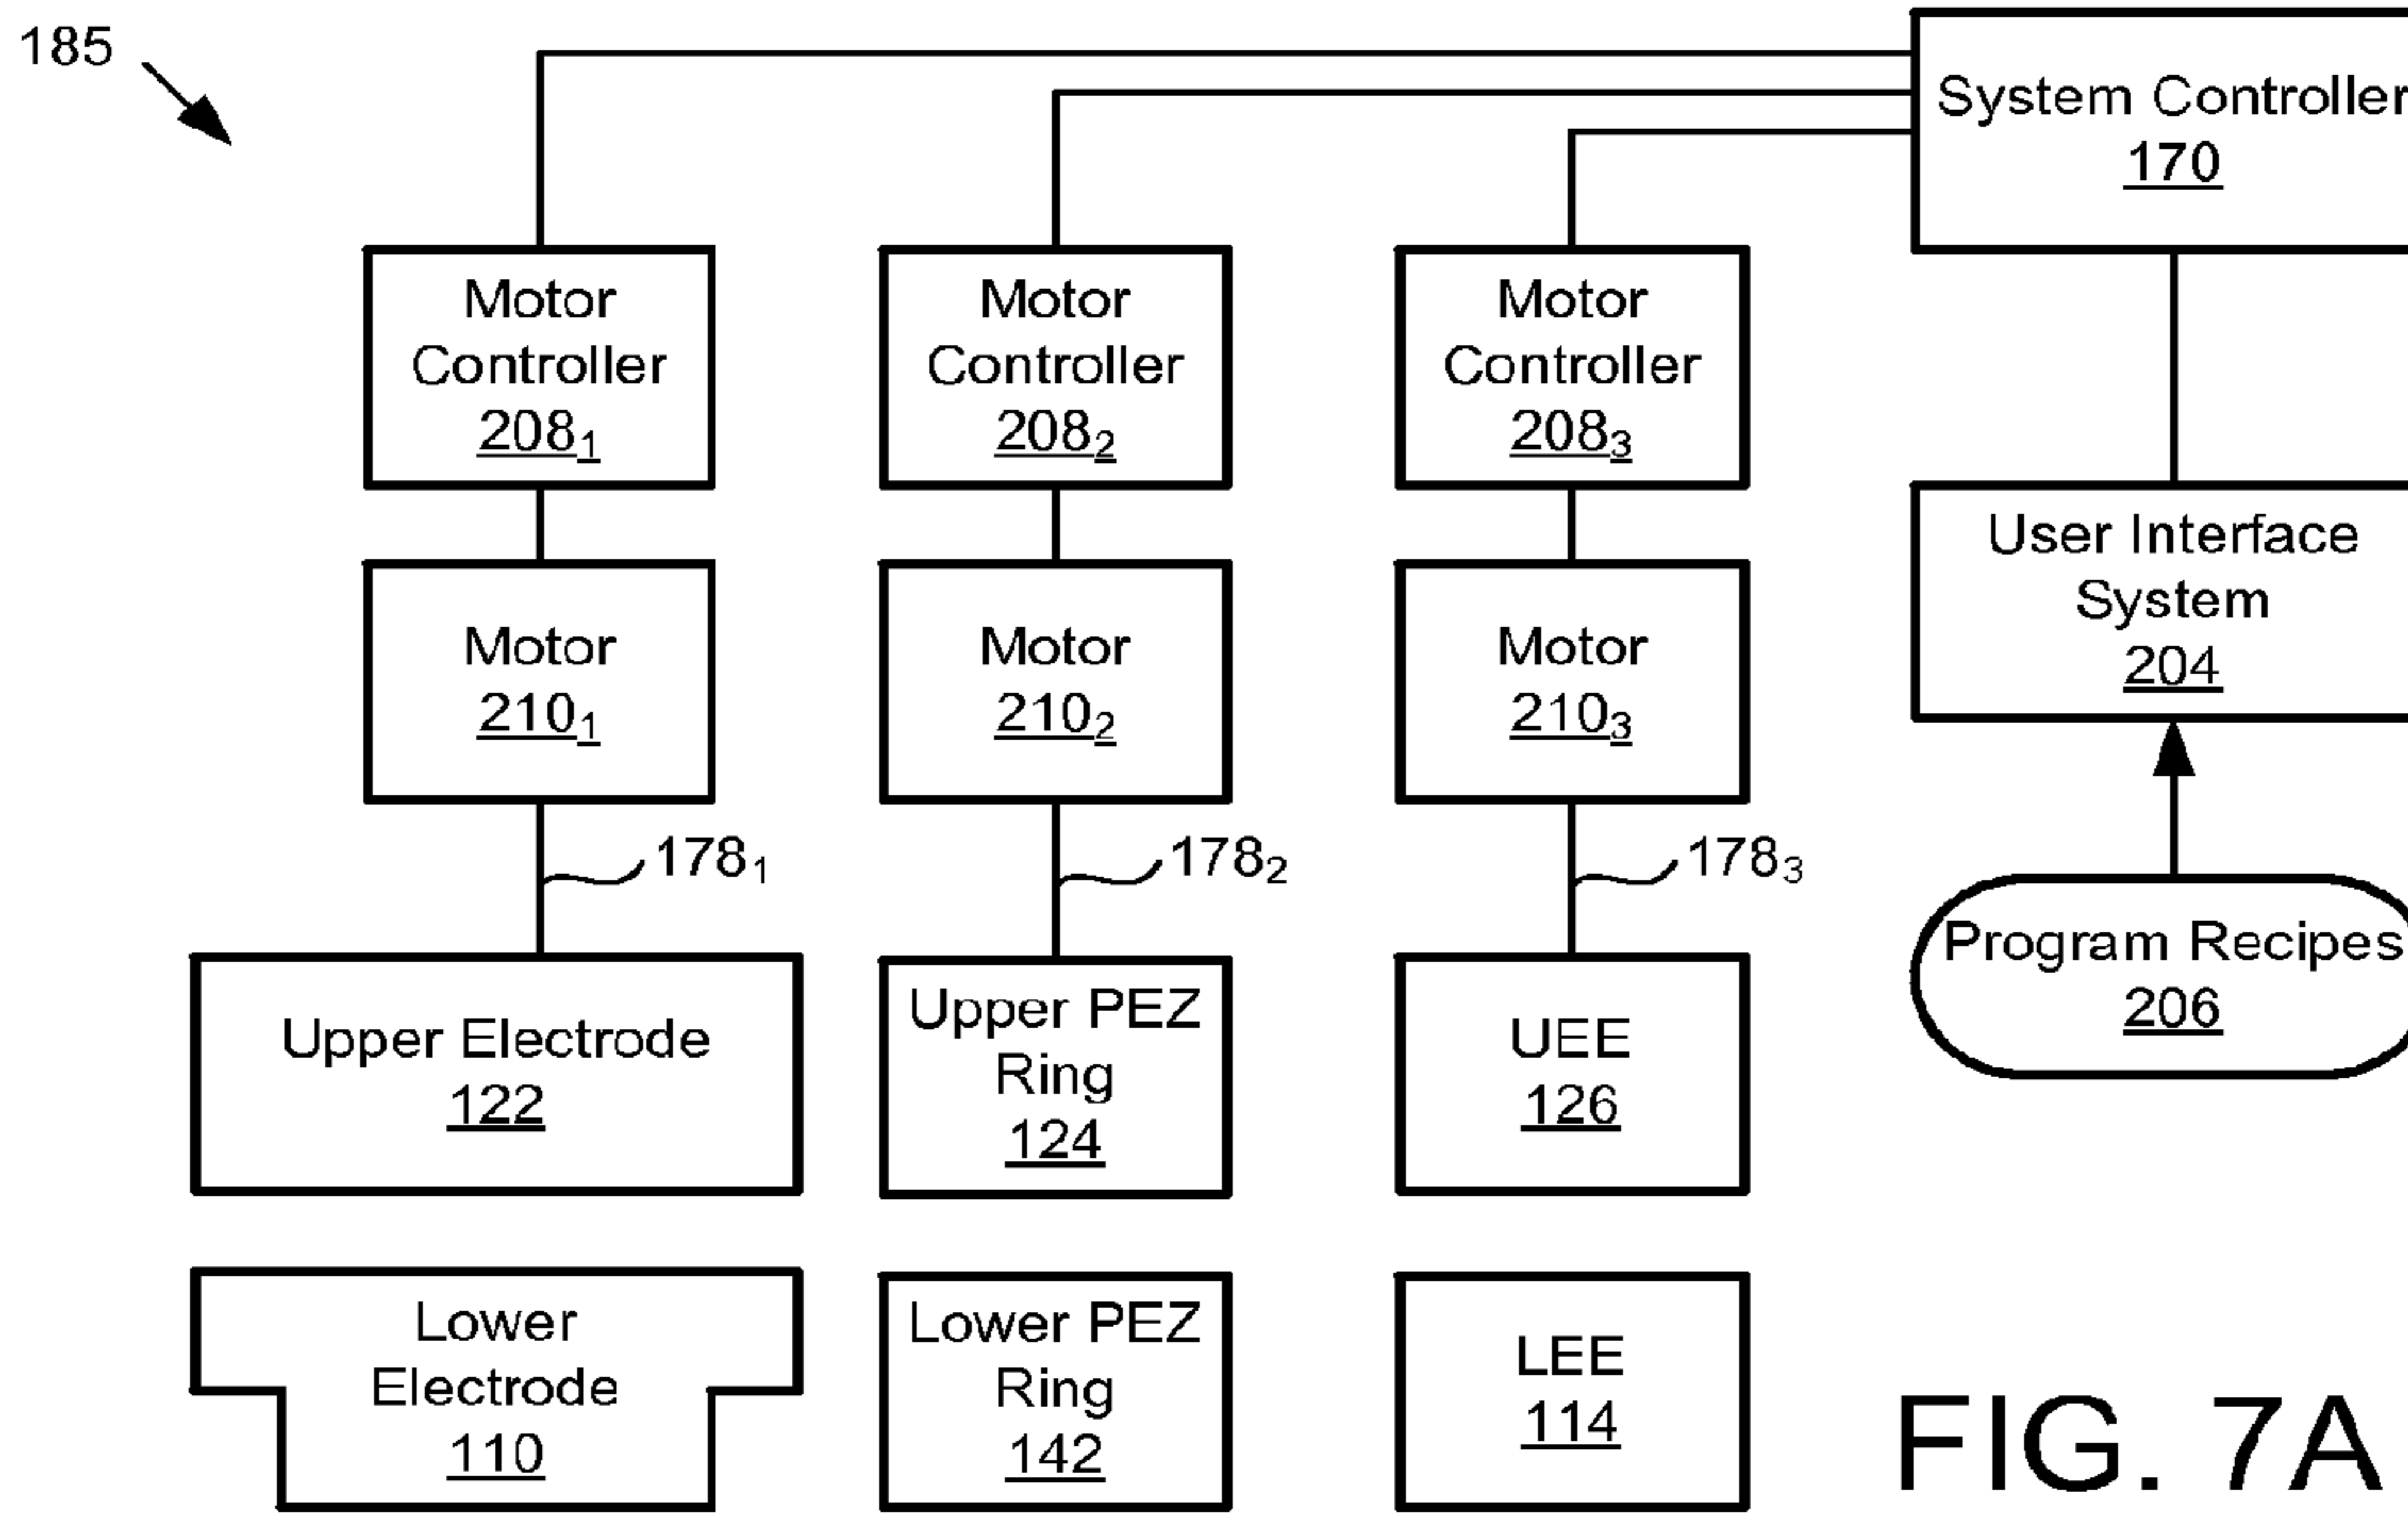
185

System Controller
170

Motor Controller
$208_1$

Motor Controller
$208_2$

Motor Controller
$208_3$

User Interface System
204

Motor
$210_1$

Motor
$210_2$

Motor
$210_3$

$178_1$

$178_2$

$178_3$

Program Recipes
206

Upper Electrode
122

Upper PEZ Ring
124

UEE
126

Lower Electrode
110

Lower PEZ Ring
142

LEE
114

FIG. 7A